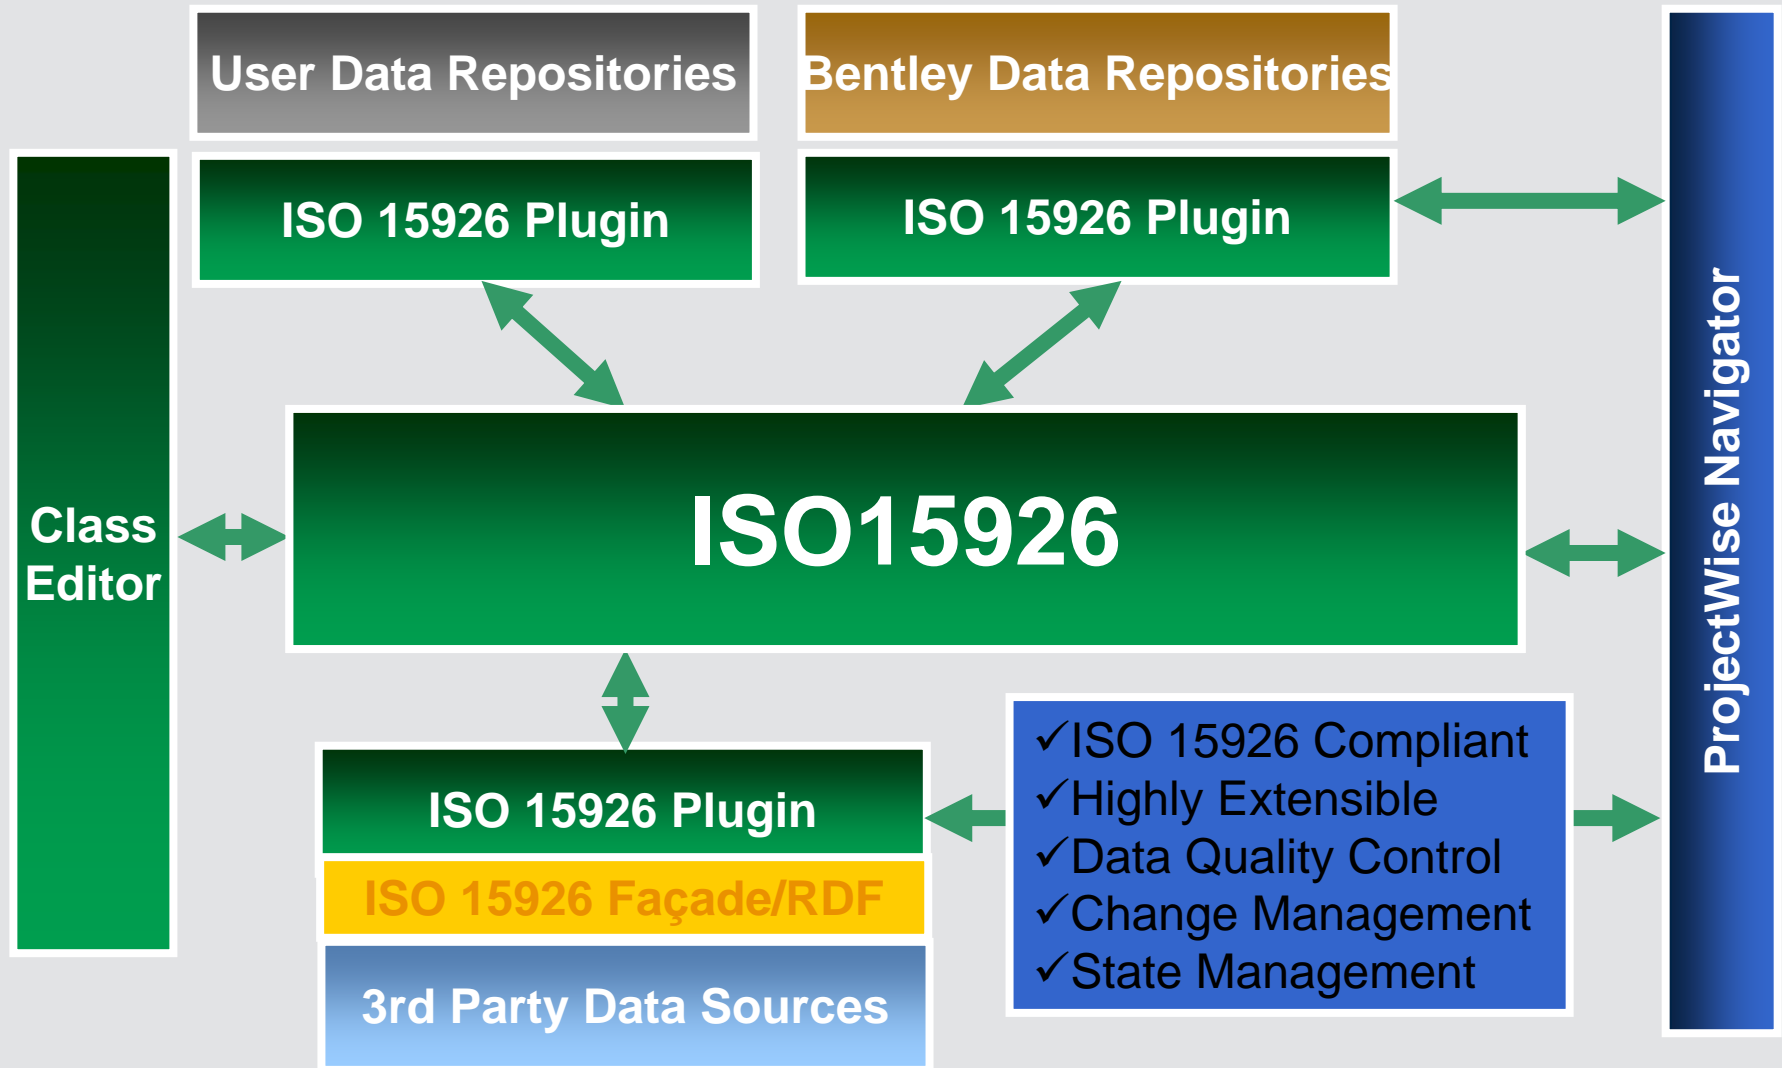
User Data Repositories

Bentley Data Repositories

ISO 15926 Plugin

ISO 15926 Plugin

Class Editor

ISO15926

ProjectWise Navigator

ISO 15926 Plugin

ISO 15926 Façade/RDF

3rd Party Data Sources

✓ISO 15926 Compliant
✓Highly Extensible
✓Data Quality Control
✓Change Management
✓State Management